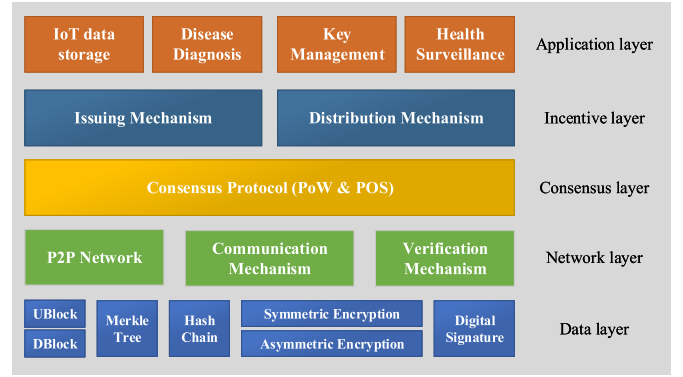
IoT data storage

Disease Diagnosis

Key Management

Health Surveillance

Application layer

Issuing Mechanism

Distribution Mechanism

Incentive layer

Consensus Protocol (PoW & POS)

Consensus layer

P2P Network

Communication Mechanism

Verification Mechanism

Network layer

UBlock

DBlock

Merkle Tree

Hash Chain

Symmetric Encryption

Asymmetric Encryption

Digital Signature

Data layer